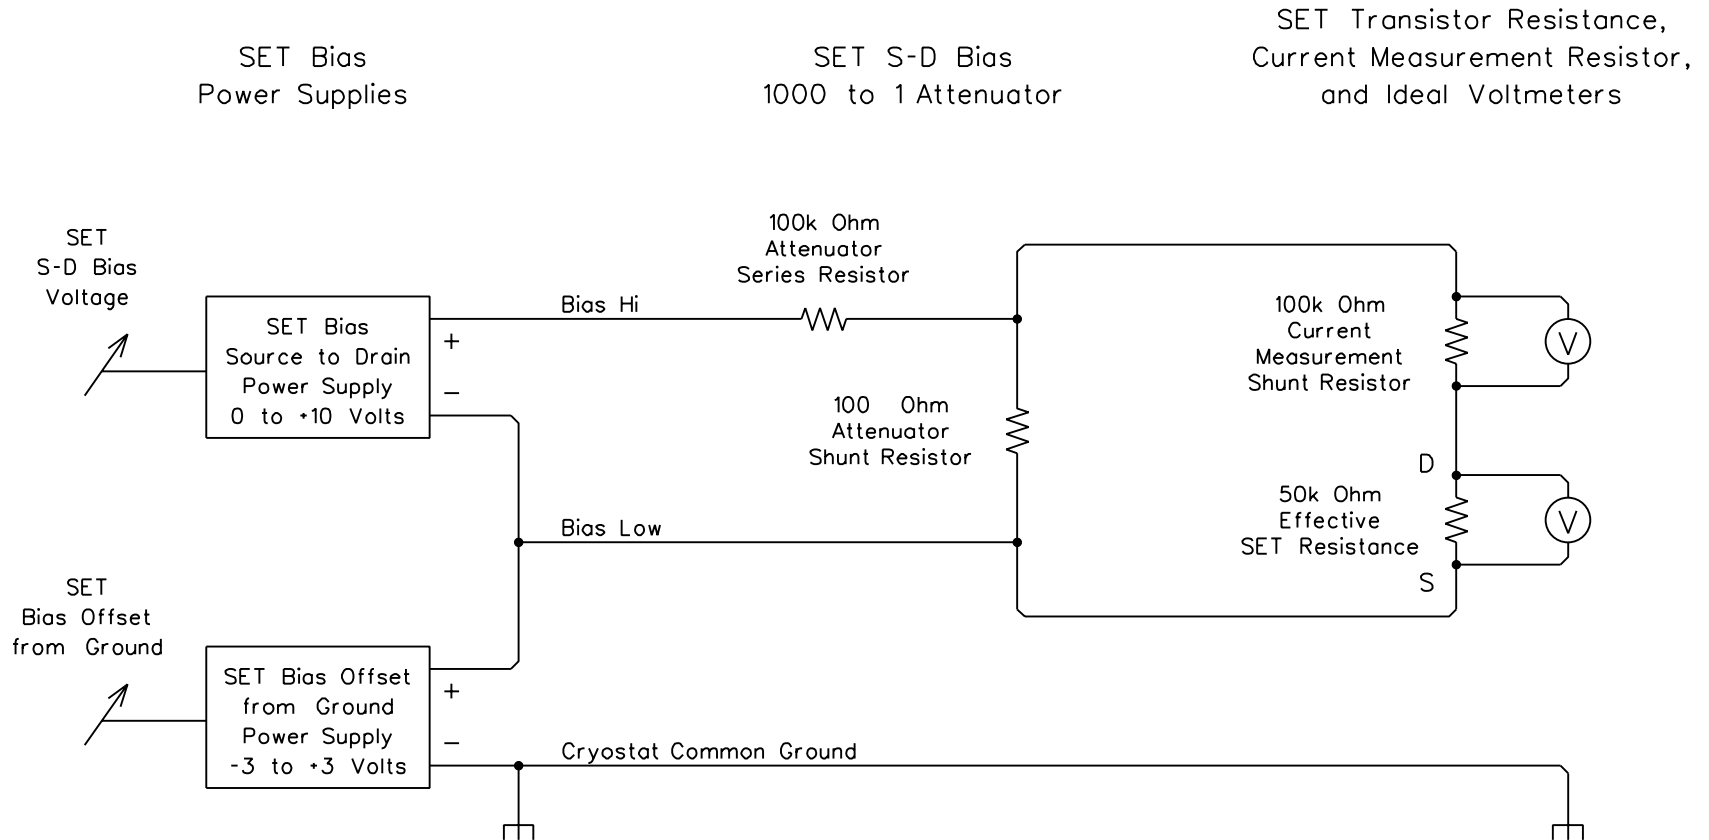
SET Bias
Power Supplies

SET S-D Bias
1000 to 1 Attenuator

SET Transistor Resistance,
Current Measurement Resistor,
and Ideal Voltmeters

SET
S-D Bias
Voltage

SET Bias
Source to Drain
Power Supply
0 to +10 Volts

+
–

Bias Hi

100k Ohm
Attenuator
Series Resistor

100 Ohm
Attenuator
Shunt Resistor

100k Ohm
Current
Measurement
Shunt Resistor

V

D

50k Ohm
Effective
SET Resistance

V

S

Bias Low

SET
Bias Offset
from Ground

SET Bias Offset
from Ground
Power Supply
-3 to +3 Volts

+
–

Cryostat Common Ground